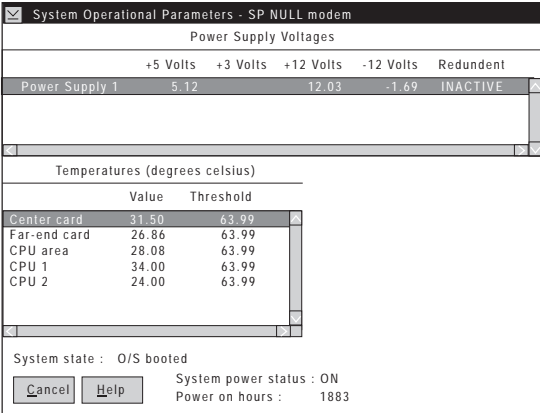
System Operational Parameters - SP NULL modem

Power Supply Voltages

| | +5 Volts | +3 Volts | +12 Volts | -12 Volts | Redundent |
|---|---|---|---|---|---|
| Power Supply 1 | 5.12 | | 12.03 | -1.69 | INACTIVE |

Temperatures (degrees celsius)

| | Value | Threshold |
|---|---|---|
| Center card | 31.50 | 63.99 |
| Far-end card | 26.86 | 63.99 |
| CPU area | 28.08 | 63.99 |
| CPU 1 | 34.00 | 63.99 |
| CPU 2 | 24.00 | 63.99 |

System state : O/S booted

Cancel Help

System power status : ON
Power on hours : 1883